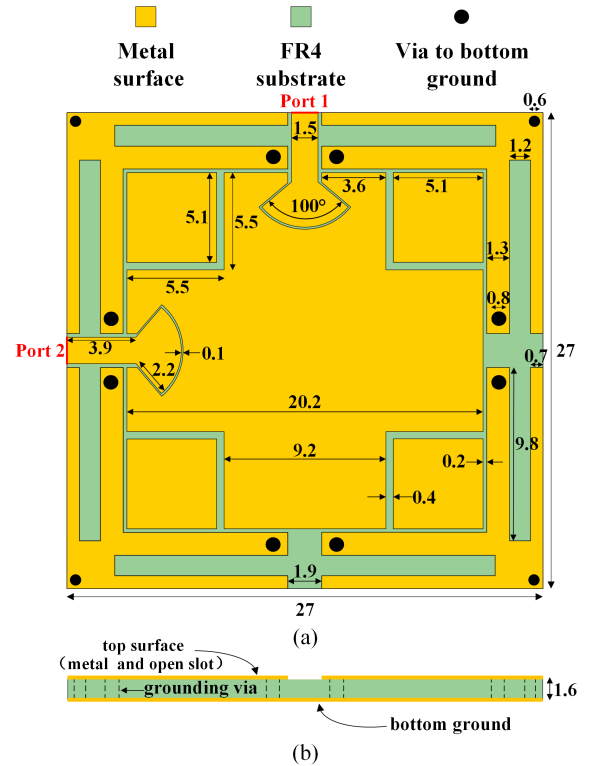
Metal surface

FR4 substrate

Via to bottom ground

Port 1

0.6

1.5

1.2

3.6

5.1

5.1

5.5

100°

5.5

1.3

0.8

Port 2

3.9

0.1

2.2

0.7

27

20.2

9.2

0.2

9.8

0.4

1.9

27

(a)

top surface
（metal and open slot）

grounding via

1.6

bottom ground

(b)